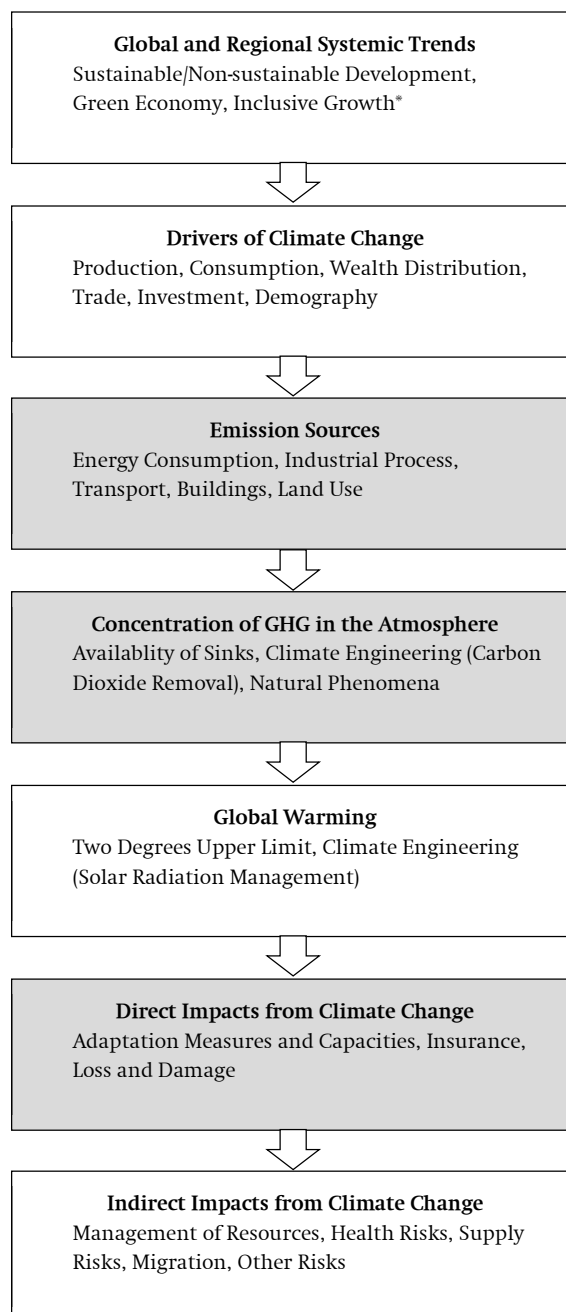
**Global and Regional Systemic Trends**
Sustainable/Non-sustainable Development, Green Economy, Inclusive Growth*

**Drivers of Climate Change**
Production, Consumption, Wealth Distribution, Trade, Investment, Demography

**Emission Sources**
Energy Consumption, Industrial Process, Transport, Buildings, Land Use

**Concentration of GHG in the Atmosphere**
Availablity of Sinks, Climate Engineering (Carbon Dioxide Removal), Natural Phenomena

**Global Warming**
Two Degrees Upper Limit, Climate Engineering (Solar Radiation Management)

**Direct Impacts from Climate Change**
Adaptation Measures and Capacities, Insurance, Loss and Damage

**Indirect Impacts from Climate Change**
Management of Resources, Health Risks, Supply Risks, Migration, Other Risks